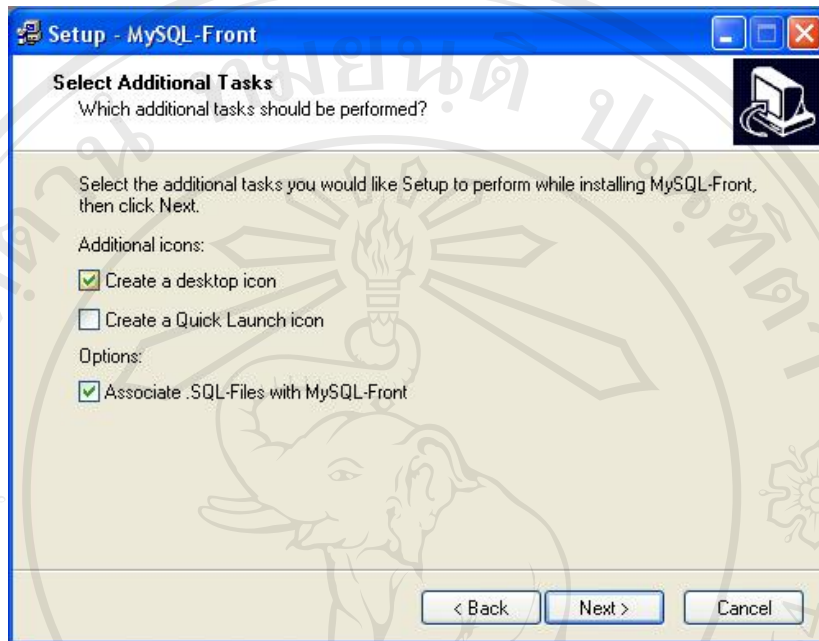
Setup - MySQL-Front

Select Additional Tasks
Which additional tasks should be performed?

Select the additional tasks you would like Setup to perform while installing MySQL-Front, then click Next.

Additional icons:

Create a desktop icon

Create a Quick Launch icon

Options:

Associate .SQL-Files with MySQL-Front

< Back
Next >
Cancel